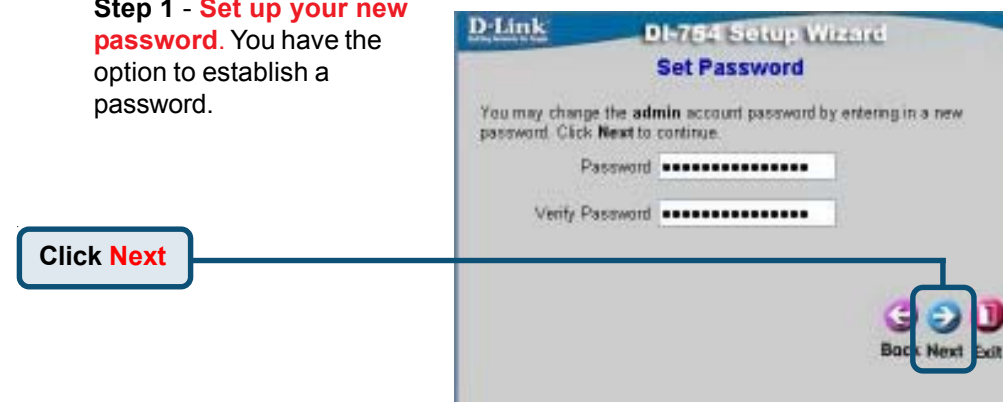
Step 1 - Set up your new password. You have the option to establish a password.

D-Link

DI-754 Setup Wizard

Set Password

You may change the admin account password by entering in a new password. Click Next to continue.

Password ••••••••••••••••

Verify Password ••••••••••••••••

Click Next

Back Next Exit